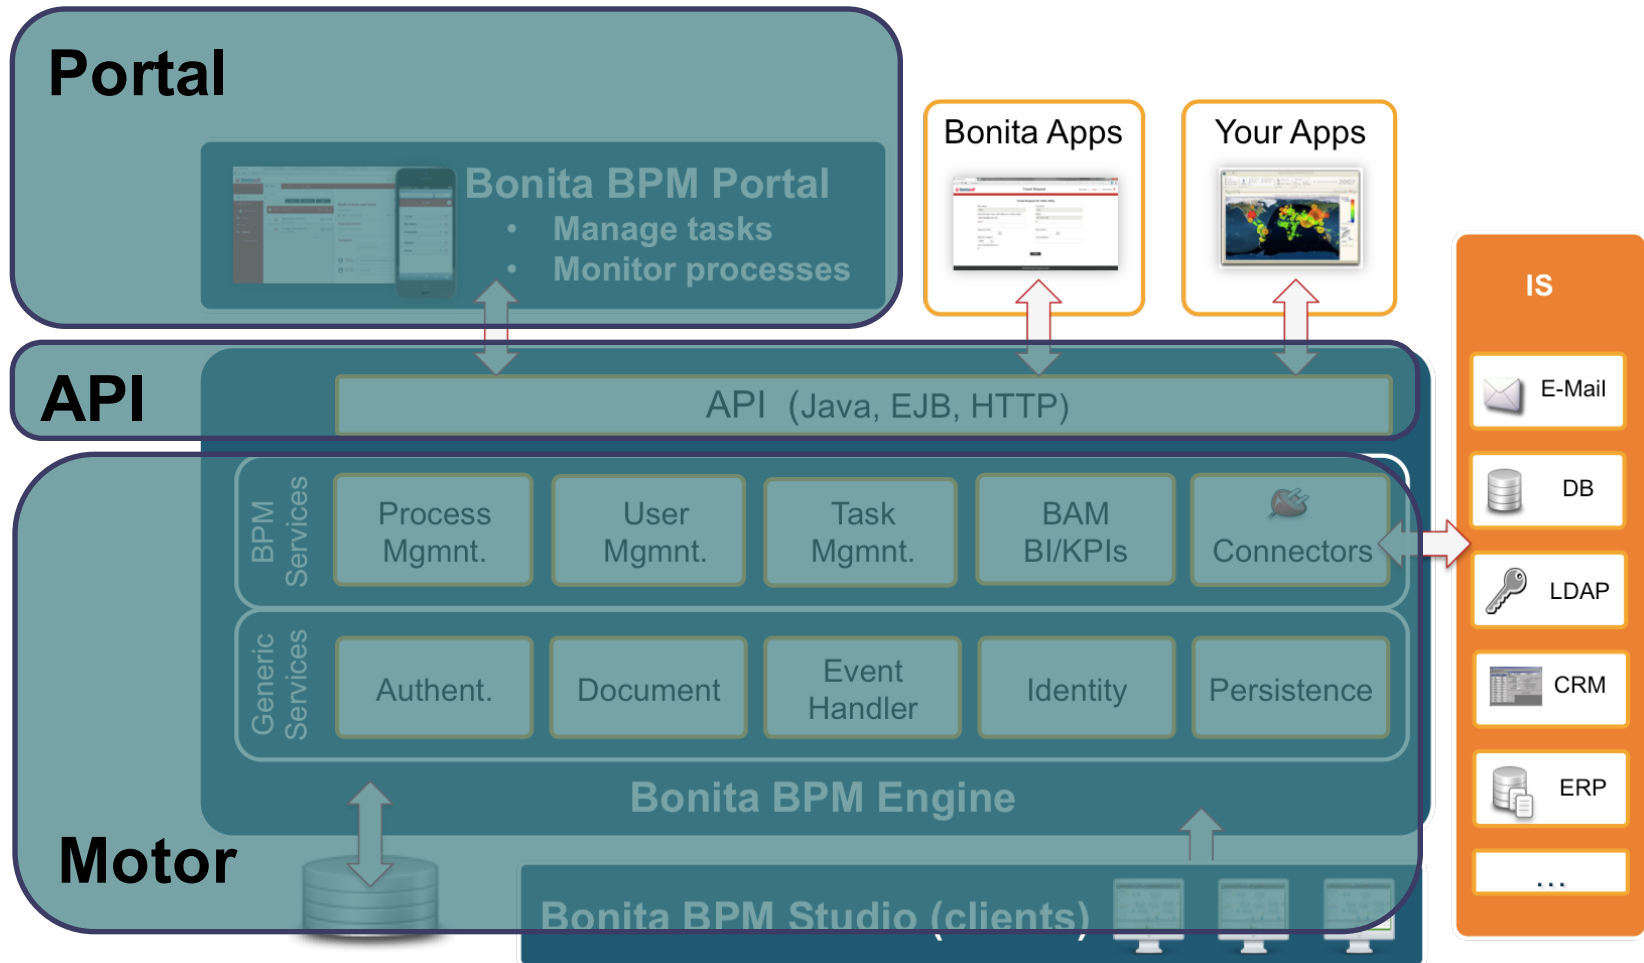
Portal

Bonita BPM Portal
• Manage tasks
• Monitor processes

Bonita Apps

Your Apps

API

API (Java, EJB, HTTP)

BPM Services

Process Mgmnt.

User Mgmnt.

Task Mgmnt.

BAM BI/KPIs

Connectors

Generic Services

Authent.

Document

Event Handler

Identity

Persistence

Bonita BPM Engine

Motor

Bonita BPM Studio (clients)

IS

E-Mail

DB

LDAP

CRM

ERP

...